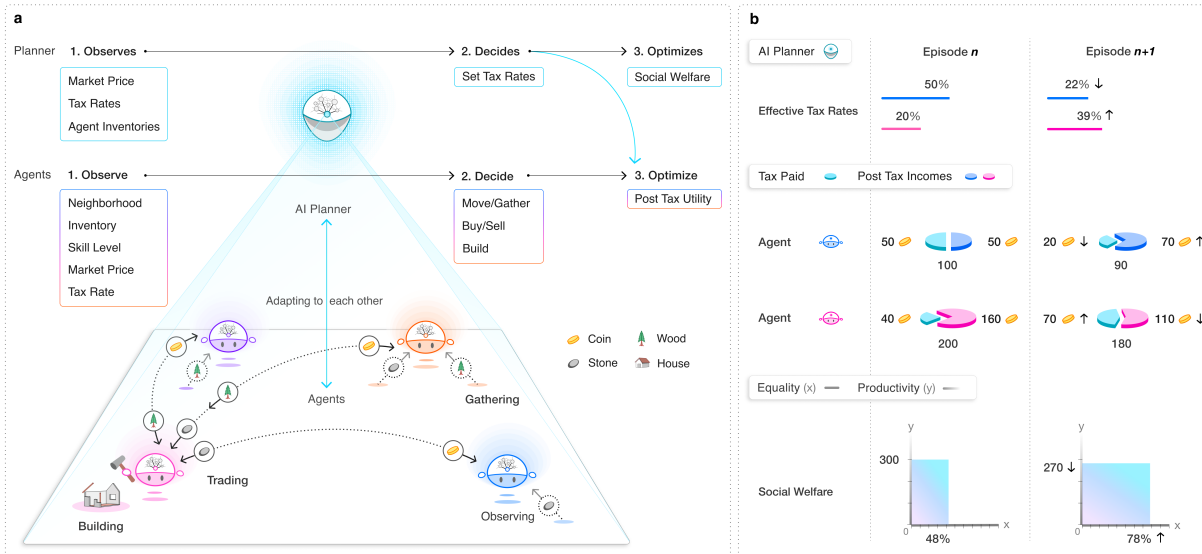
a

Planner 1. Observes 2. Decides 3. Optimizes

Market Price
Tax Rates
Agent Inventories

Set Tax Rates

Social Welfare

Agents 1. Observe 2. Decide 3. Optimize

Neighborhood
Inventory
Skill Level
Market Price
Tax Rate

Move/Gather
Buy/Sell
Build

Post Tax Utility

AI Planner

Adapting to each other

Agents

Coin Wood
Stone House

Gathering

Trading

Building

Observing

b

AI Planner

Episode *n*

Episode *n+1*

Effective Tax Rates

50%

20%

22% ↓

39% ↑

Tax Paid Post Tax Incomes

Agent 50 50 100 20 ↓ 70 ↑ 90

Agent 40 160 200 70 ↑ 110 ↓ 180

Equality (x) Productivity (y)

Social Welfare

y
300
0
x
48%

y
270 ↓
0
x
78% ↑